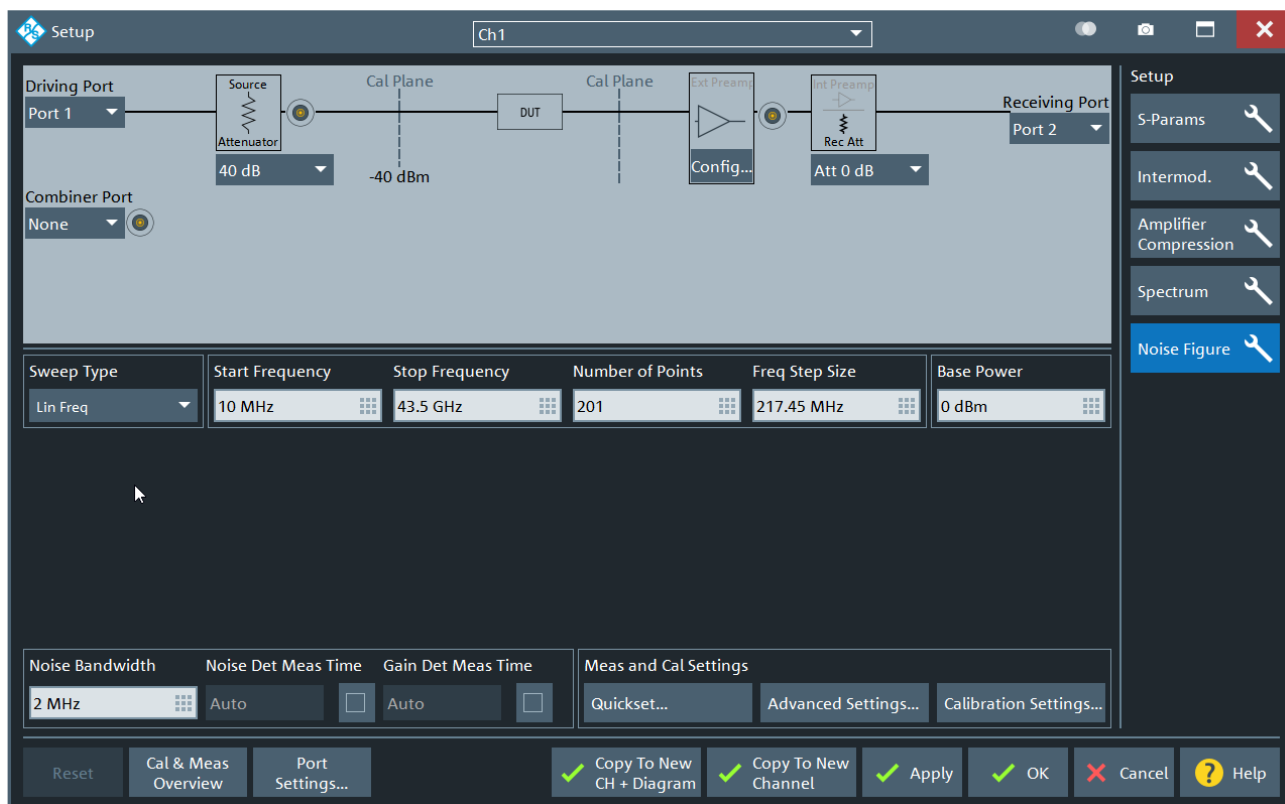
Setup

Ch1

Driving Port
Port 1

Source
Attenuator
40 dB

Cal Plane
-40 dBm

DUT

Cal Plane

Ext Preamp
Config...

Int Preamp
Rec Att
Att 0 dB

Receiving Port
Port 2

Combiner Port
None

Setup
S-Params
Intermod.
Amplifier Compression
Spectrum
Noise Figure

| Sweep Type | Start Frequency | Stop Frequency | Number of Points | Freq Step Size | Base Power |
|---|---|---|---|---|---|
| Lin Freq | 10 MHz | 43.5 GHz | 201 | 217.45 MHz | 0 dBm |

Noise Bandwidth
2 MHz

Noise Det Meas Time
Auto

Gain Det Meas Time
Auto

Meas and Cal Settings
Quickset...
Advanced Settings...
Calibration Settings...

Reset
Cal & Meas Overview
Port Settings...
Copy To New CH + Diagram
Copy To New Channel
Apply
OK
Cancel
Help